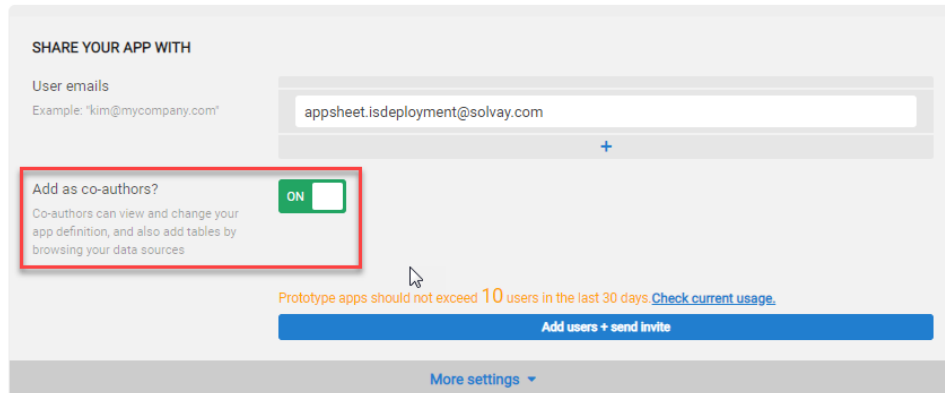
SHARE YOUR APP WITH

User emails

Example: "kim@mycompany.com"

appsheet.isdeployment@solvay.com

+

Add as co-authors?

Co-authors can view and change your app definition, and also add tables by browsing your data sources

ON

Prototype apps should not exceed 10 users in the last 30 days. Check current usage.

Add users + send invite

More settings